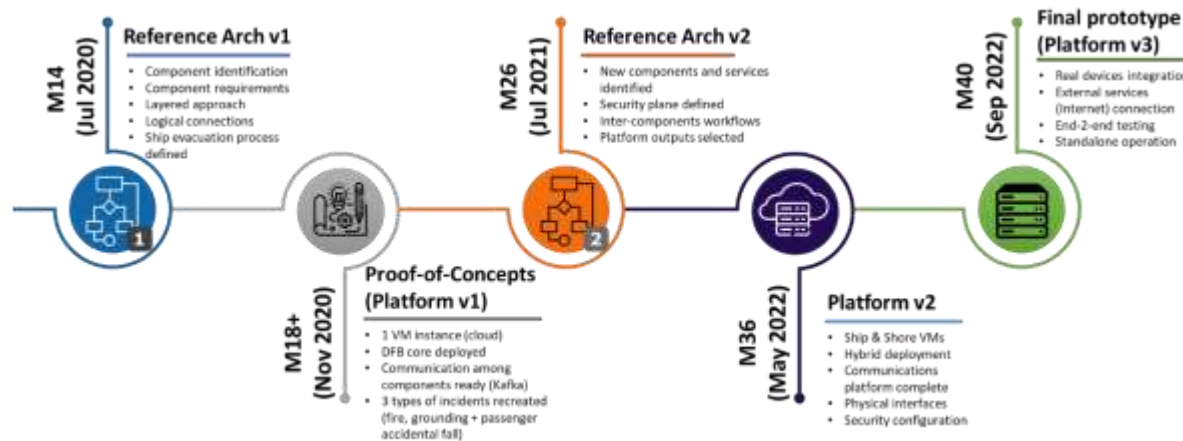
M14
(Jul 2020)

Reference Arch v1

- Component identification
- Component requirements
- Layered approach
- Logical connections
- Ship evacuation process defined

1

M18+
(Nov 2020)

Proof-of-Concepts
(Platform v1)

- 1 VM instance (cloud)
- DFB core deployed
- Communication among components ready (Kafka)
- 3 types of incidents recreated (fire, grounding + passenger accidental fall)

M26
(Jul 2021)

Reference Arch v2

- New components and services identified
- Security plane defined
- Inter-components workflows
- Platform outputs selected

2

M36
(May 2022)

Platform v2

- Ship & Shore VMs
- Hybrid deployment
- Communications platform complete
- Physical interfaces
- Security configuration

M40
(Sep 2022)

Final prototype
(Platform v3)

- Real devices integratio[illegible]
- External services (Internet) connection
- End-2-end testing
- Standalone operation